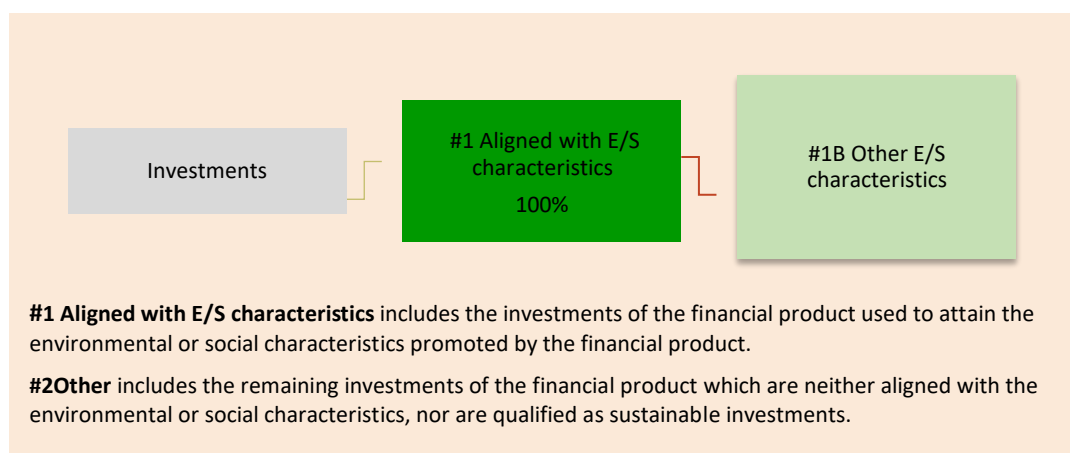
Investments

#1 Aligned with E/S characteristics
100%

#1B Other E/S characteristics

**#1 Aligned with E/S characteristics** includes the investments of the financial product used to attain the environmental or social characteristics promoted by the financial product.

**#2Other** includes the remaining investments of the financial product which are neither aligned with the environmental or social characteristics, nor are qualified as sustainable investments.